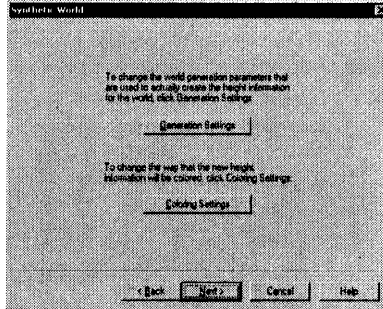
Synthetic World

To change the world generation parameters that are used to actually create the height information for the world, click Generation Settings.

Generation Settings

To change the way that the new height information will be colored, click Coloring Settings.

Coloring Settings

< Back
Next >
Cancel
Help